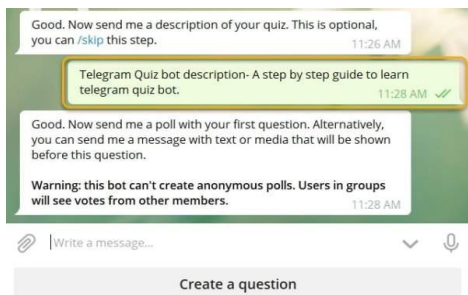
Good. Now send me a description of your quiz. This is optional, you can /skip this step.
11:26 AM

Telegram Quiz bot description- A step by step guide to learn telegram quiz bot.
11:28 AM

Good. Now send me a poll with your first question. Alternatively, you can send me a message with text or media that will be shown before this question.

Warning: this bot can't create anonymous polls. Users in groups will see votes from other members.
11:28 AM

Write a message...

Create a question